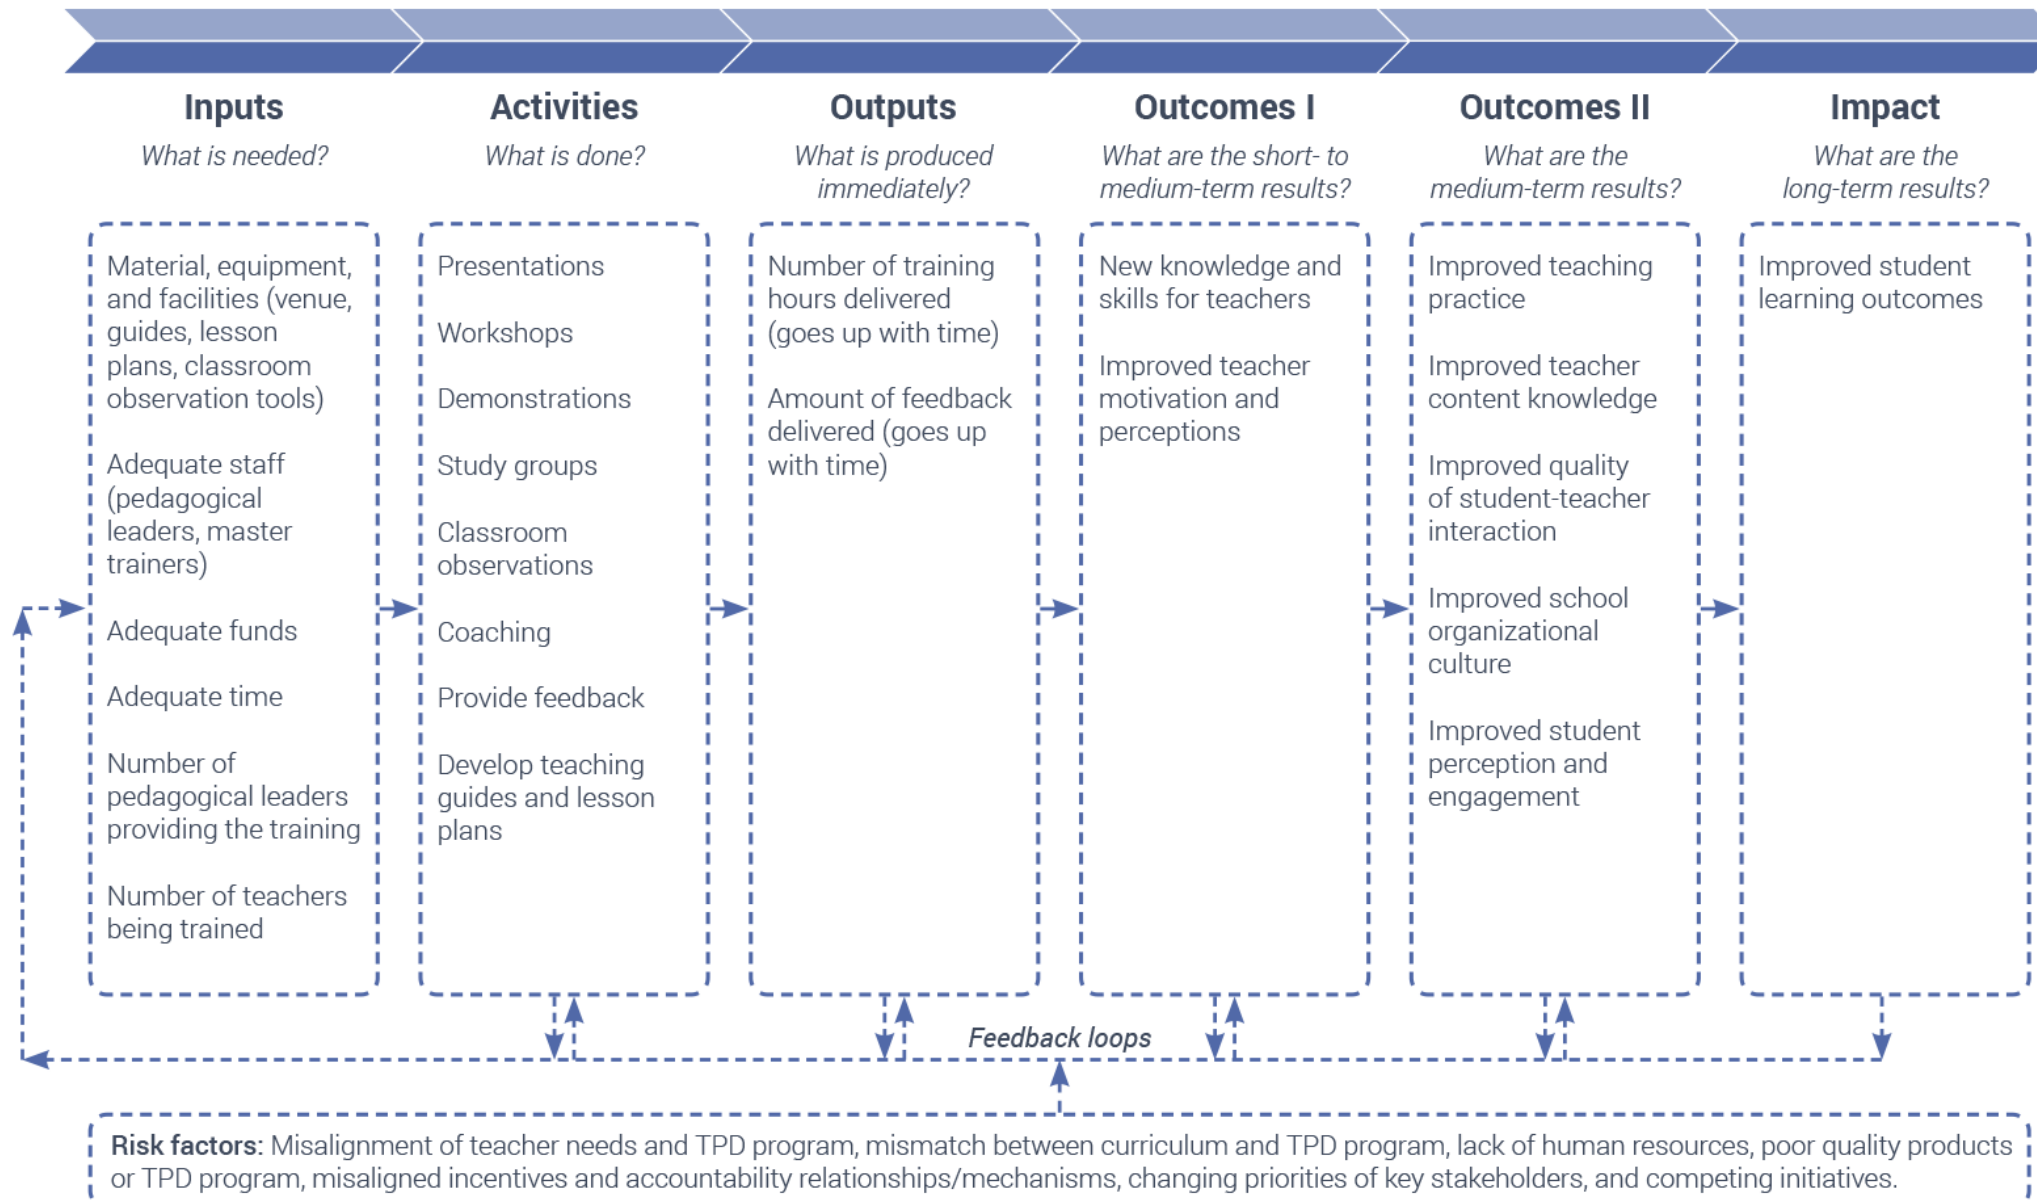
Inputs
What is needed?

Activities
What is done?

Outputs
What is produced immediately?

Outcomes I
What are the short- to medium-term results?

Outcomes II
What are the medium-term results?

Impact
What are the long-term results?

Material, equipment, and facilities (venue, guides, lesson plans, classroom observation tools)

Adequate staff (pedagogical leaders, master trainers)

Adequate funds

Adequate time

Number of pedagogical leaders providing the training

Number of teachers being trained

Presentations

Workshops

Demonstrations

Study groups

Classroom observations

Coaching

Provide feedback

Develop teaching guides and lesson plans

Number of training hours delivered (goes up with time)

Amount of feedback delivered (goes up with time)

New knowledge and skills for teachers

Improved teacher motivation and perceptions

Improved teaching practice

Improved teacher content knowledge

Improved quality of student-teacher interaction

Improved school organizational culture

Improved student perception and engagement

Improved student learning outcomes

Feedback loops

Risk factors: Misalignment of teacher needs and TPD program, mismatch between curriculum and TPD program, lack of human resources, poor quality products or TPD program, misaligned incentives and accountability relationships/mechanisms, changing priorities of key stakeholders, and competing initiatives.